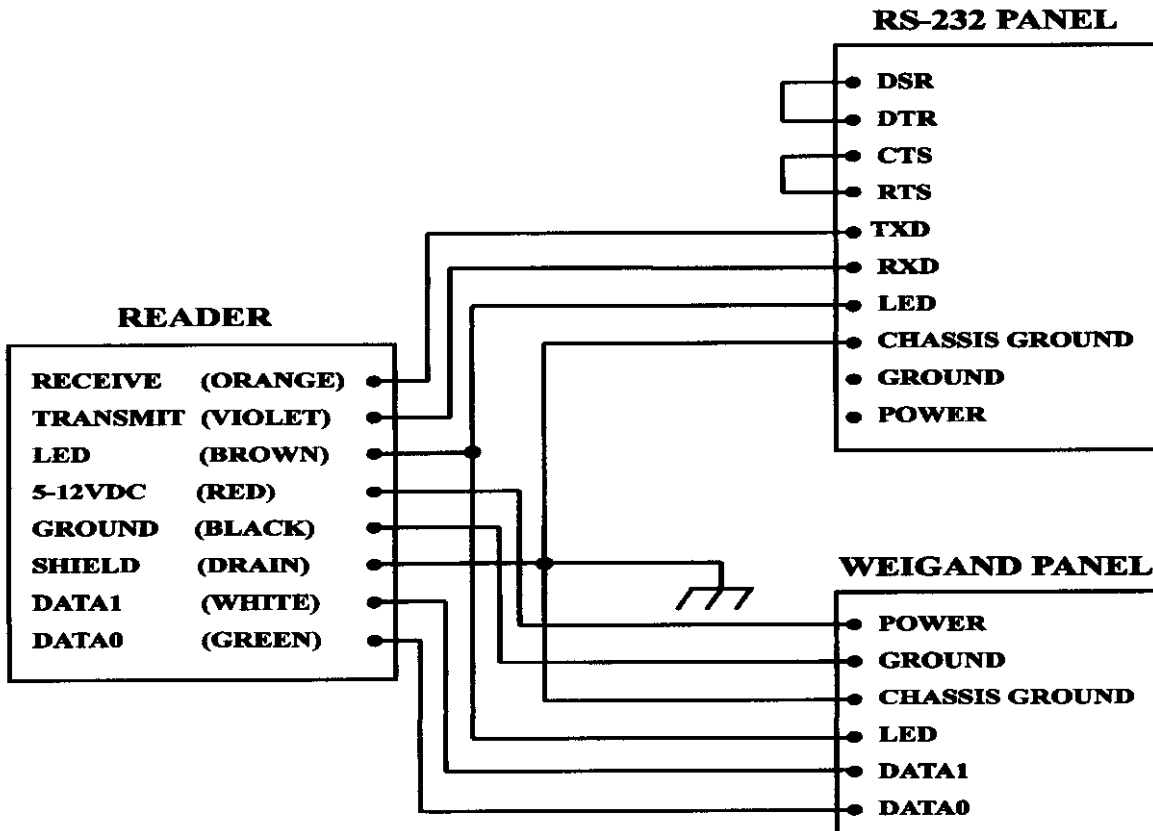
RS-232 PANEL

DSR
DTR
CTS
RTS
TXD
RXD
LED
CHASSIS GROUND
GROUND
POWER

READER

| | |
|---|---|
| RECEIVE | (ORANGE) |
| TRANSMIT | (VIOLET) |
| LED | (BROWN) |
| 5-12VDC | (RED) |
| GROUND | (BLACK) |
| SHIELD | (DRAIN) |
| DATA1 | (WHITE) |
| DATA0 | (GREEN) |

WEIGAND PANEL

POWER
GROUND
CHASSIS GROUND
LED
DATA1
DATA0